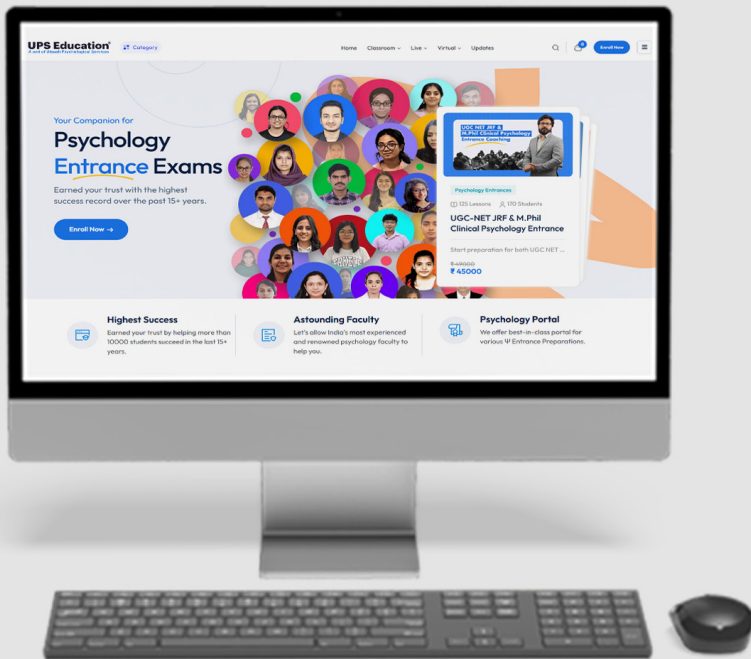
UPS Education
A unit of Shashi Psychological Services

Category

Home Classroom Live Virtual Updates

0

Enroll Now

Your Companion for
Psychology
Entrance Exams

Earned your trust with the highest success record over the past 15+ years.

Enroll Now →

UGC-NET JRF & M.Phil Clinical Psychology Entrance Coaching

Psychology Entrances

125 Lessons 170 Students

UGC-NET JRF & M.Phil Clinical Psychology Entrance

Start preparation for both UGC NET ...

₹ 49000
₹ 45000

Highest Success
Earned your trust by helping more than 10000 students succeed in the last 15+ years.

Astounding Faculty
Let's allow India's most experienced and renowned psychology faculty to help you.

Psychology Portal
We offer best-in-class portal for various Ψ Entrance Preparations.